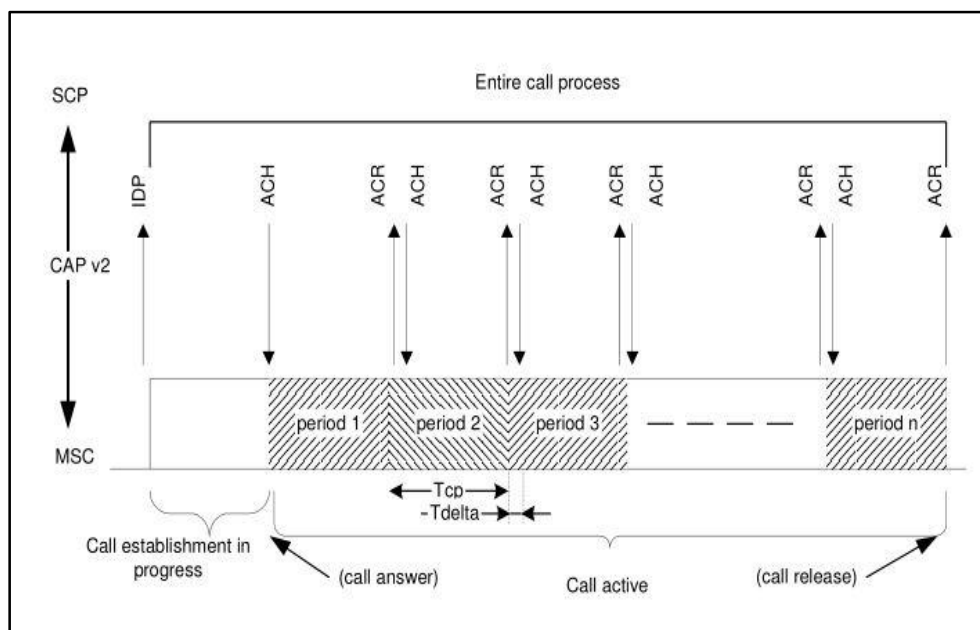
Entire call process

SCP

CAP v2

MSC

IDP

ACH

ACR

ACH

ACR

ACH

ACR

ACH

ACR

ACH

ACR

period 1

period 2

period 3

period n

Tcp

Tdelta

Call establishment in progress

(call answer)

Call active

(call release)